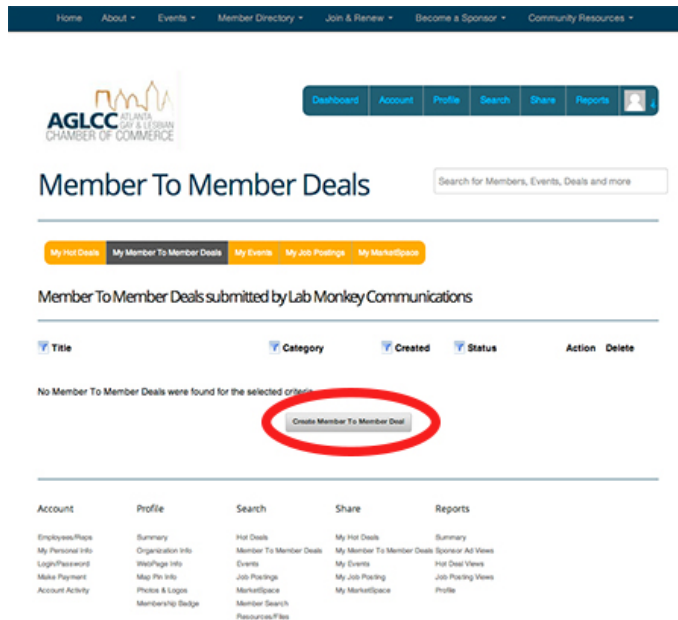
Home About ▾ Events ▾ Member Directory ▾ Join & Renew ▾ Become a Sponsor ▾ Community Resources ▾

AGLCC ATLANTA GAY & LESBIAN CHAMBER OF COMMERCE

Dashboard Account Profile Search Share Reports

Member To Member Deals

Search for Members, Events, Deals and more

My Hot Deals | My Member To Member Deals | My Events | My Job Postings | My MarketSpace

Member To Member Deals submitted by Lab Monkey Communications

| Title | Category | Created | Status | Action | Delete |
|---|---|---|---|---|---|

No Member To Member Deals were found for the selected criteria.

Create Member To Member Deal

Account
Employees/Reps
My Personal Info
Login/Password
Make Payment
Account Activity

Profile
Summary
Organization Info
WebPage Info
Map Pin Info
Photos & Logos
Membership Badge

Search
Hot Deals
Member To Member Deals
Events
Job Postings
MarketSpace
Member Search
Resources/Files

Share
My Hot Deals
My Member To Member Deals
My Events
My Job Posting
My MarketSpace

Reports
Summary
Sponsor Ad Views
Hot Deal Views
Job Posting Views
Profile